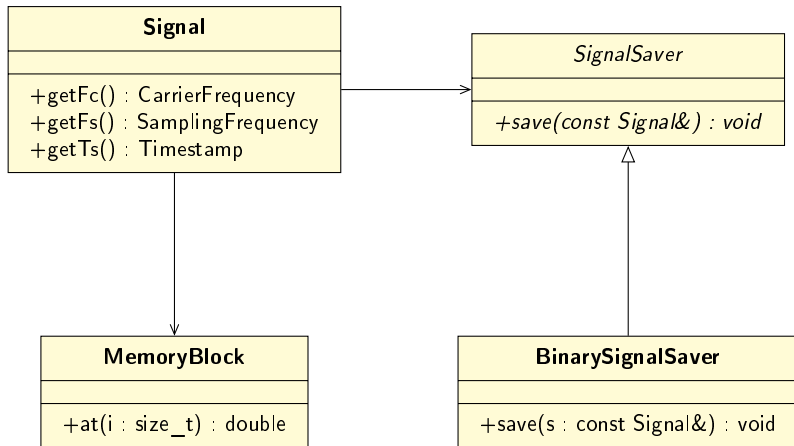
Signal

+getFc() : CarrierFrequency
+getFs() : SamplingFrequency
+getTs() : Timestamp

SignalSaver

+save(const Signal&) : void

MemoryBlock

+at(i : size_t) : double

BinarySignalSaver

+save(s : const Signal&) : void